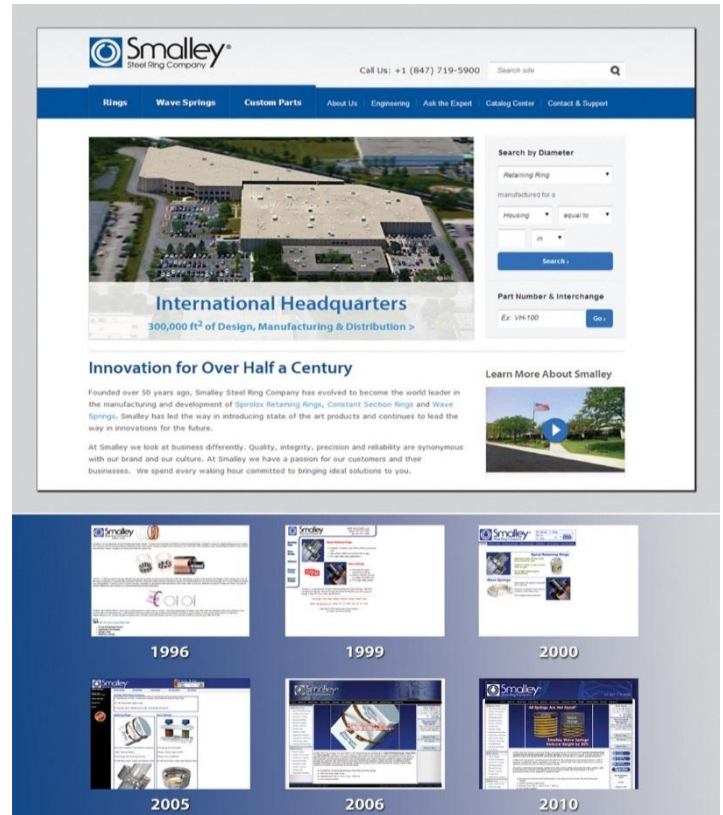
Smalley®
Steel Ring Company

Call Us: +1 (847) 719-5900 Search site

Rings Wave Springs Custom Parts About Us Engineering Ask the Expert Catalog Center Contact & Support

International Headquarters
300,000 ft$^2$ of Design, Manufacturing & Distribution >

Search by Diameter
Retaining Ring
manufactured for a
Housing equal to
in
Search ›

Part Number & Interchange
Ex: VH-100 Go ›

Innovation for Over Half a Century

Founded over 50 years ago, Smalley Steel Ring Company has evolved to become the world leader in the manufacturing and development of Spirolox Retaining Rings, Constant Section Rings and Wave Springs. Smalley has led the way in introducing state of the art products and continues to lead the way in innovations for the future.

At Smalley we look at business differently. Quality, integrity, precision and reliability are synonymous with our brand and our culture. At Smalley we have a passion for our customers and their businesses. We spend every waking hour committed to bringing ideal solutions to you.

Learn More About Smalley

1996

1999

2000

2005

2006

2010